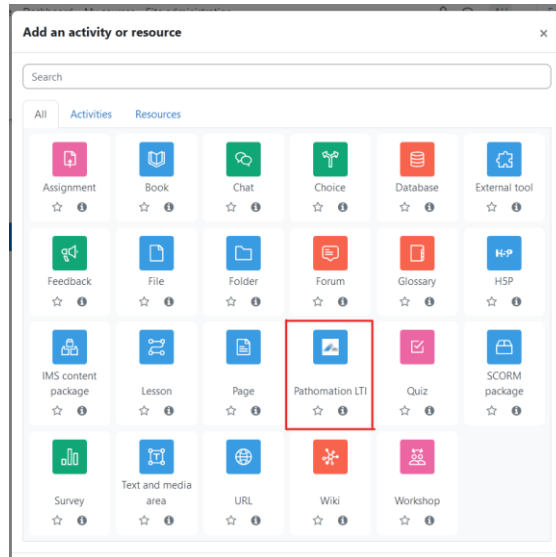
Add an activity or resource

×

Search

All Activities Resources

Assignment

Book

Chat

Choice

Database

External tool

Feedback

File

Folder

Forum

Glossary

H5P

IMS content package

Lesson

Page

Pathomation LTI

Quiz

SCORM package

Survey

Text and media area

URL

Wiki

Workshop